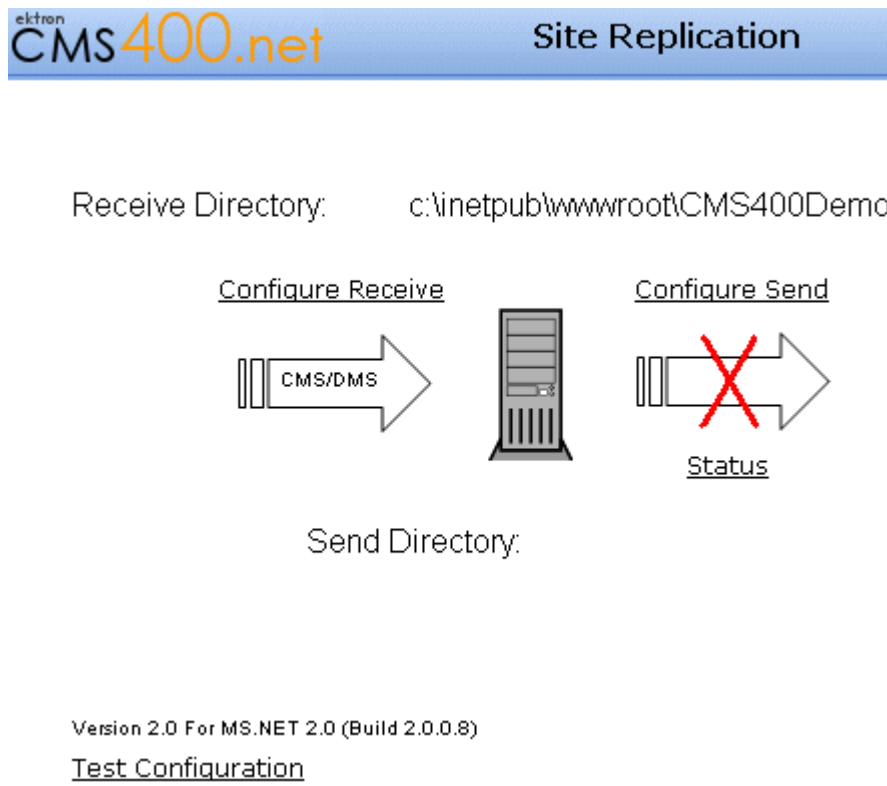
ektron CMS400.net

Site Replication

Receive Directory: c:\inetpub\wwwroot\CMS400Demo

Configure Receive

Configure Send

CMS/DMS

Status

Send Directory:

Version 2.0 For MS.NET 2.0 (Build 2.0.0.8)

Test Configuration